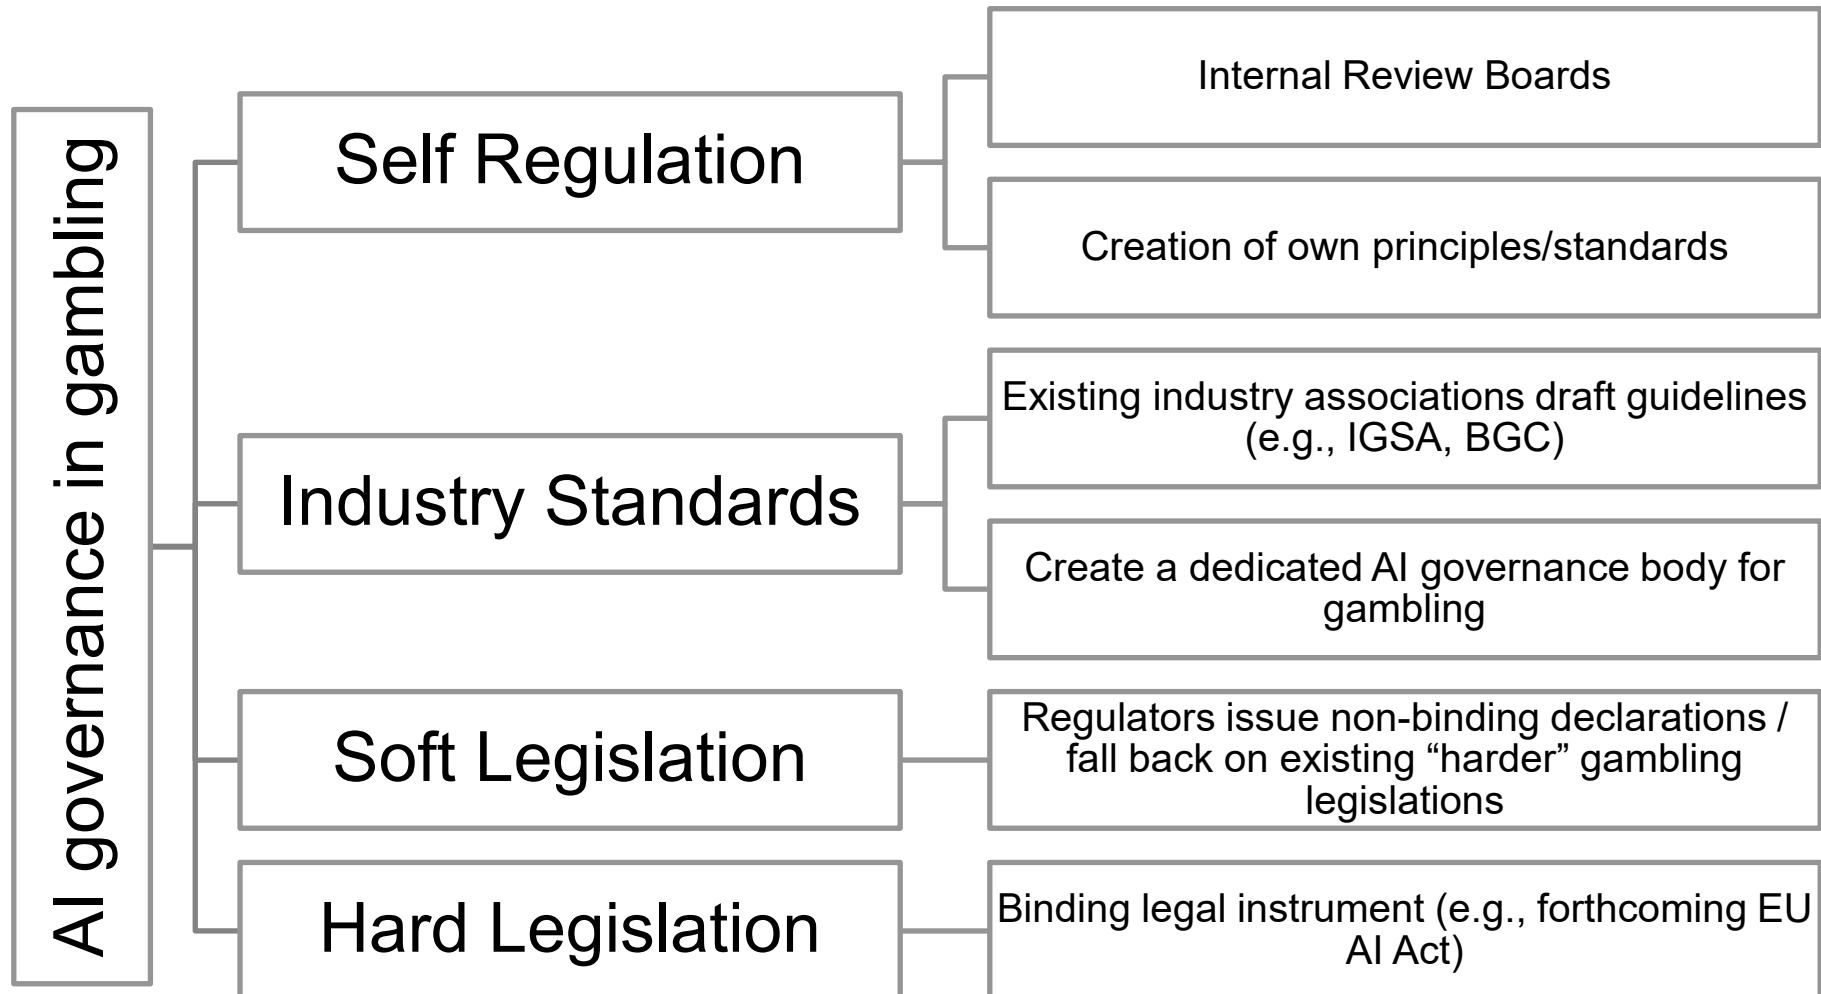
AI governance in gambling

Self Regulation

Internal Review Boards

Creation of own principles/standards

Industry Standards

Existing industry associations draft guidelines (e.g., IGSA, BGC)

Create a dedicated AI governance body for gambling

Soft Legislation

Regulators issue non-binding declarations / fall back on existing “harder” gambling legislations

Hard Legislation

Binding legal instrument (e.g., forthcoming EU AI Act)